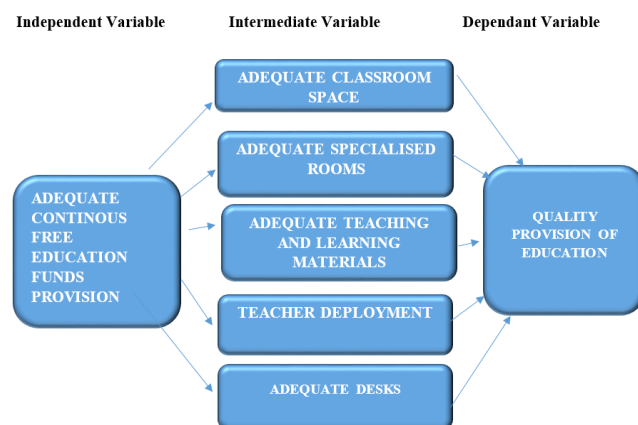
Independent Variable

Intermediate Variable

Dependant Variable

ADEQUATE CONTINOUS FREE EDUCATION FUNDS PROVISION

ADEQUATE CLASSROOM SPACE

ADEQUATE SPECIALISED ROOMS

ADEQUATE TEACHING AND LEARNING MATERIALS

TEACHER DEPLOYMENT

ADEQUATE DESKS

QUALITY PROVISION OF EDUCATION